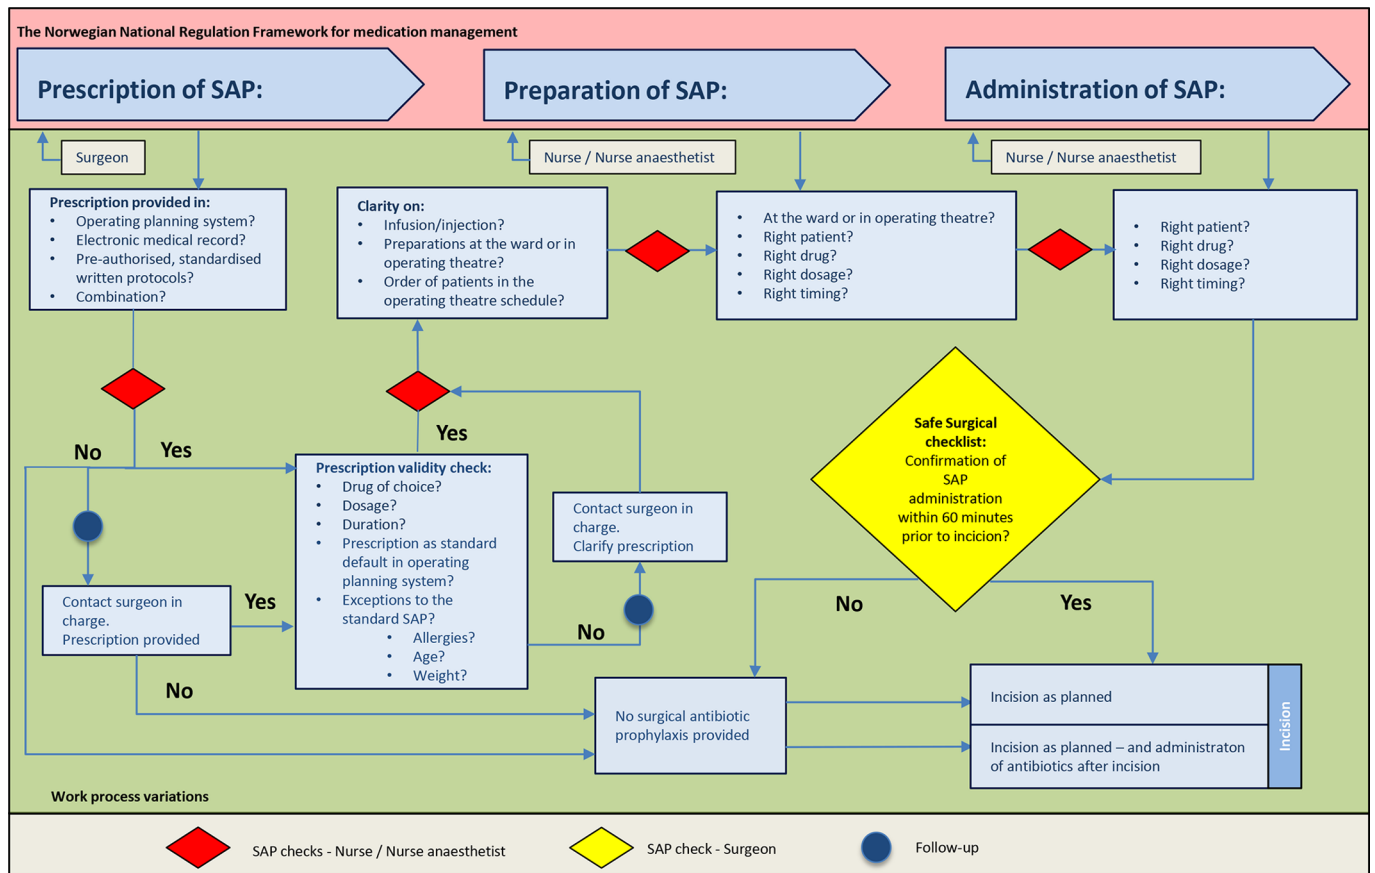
The Norwegian National Regulation Framework for medication management

Prescription of SAP:

Preparation of SAP:

Administration of SAP:

Surgeon

Nurse / Nurse anaesthetist

Nurse / Nurse anaesthetist

Prescription provided in:
- Operating planning system?
- Electronic medical record?
- Pre-authorised, standardised written protocols?
- Combination?

Clarity on:
- Infusion/injection?
- Preparations at the ward or in operating theatre?
- Order of patients in the operating theatre schedule?

- At the ward or in operating theatre?
- Right patient?
- Right drug?
- Right dosage?
- Right timing?

- Right patient?
- Right drug?
- Right dosage?
- Right timing?

No

Yes

Yes

Prescription validity check:
- Drug of choice?
- Dosage?
- Duration?
- Prescription as standard default in operating planning system?
- Exceptions to the standard SAP?
  - Allergies?
  - Age?
  - Weight?

Contact surgeon in charge.
Clarify prescription

Safe Surgical checklist:
Confirmation of SAP administration within 60 minutes prior to incicion?

Contact surgeon in charge.
Prescription provided

Yes

No

No

Yes

No

No surgical antibiotic prophylaxis provided

Incision as planned

Incision as planned – and administraton of antibiotics after incision

Incision

Work process variations

SAP checks - Nurse / Nurse anaesthetist

SAP check - Surgeon

Follow-up